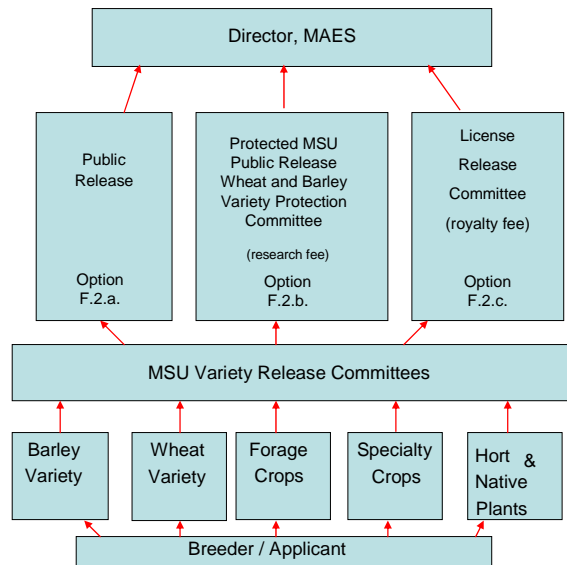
Director, MAES

Public Release

Option F.2.a.

Protected MSU Public Release Wheat and Barley Variety Protection Committee

(research fee)

Option F.2.b.

License Release Committee

(royalty fee)

Option F.2.c.

MSU Variety Release Committees

Barley Variety

Wheat Variety

Forage Crops

Specialty Crops

Hort & Native Plants

Breeder / Applicant